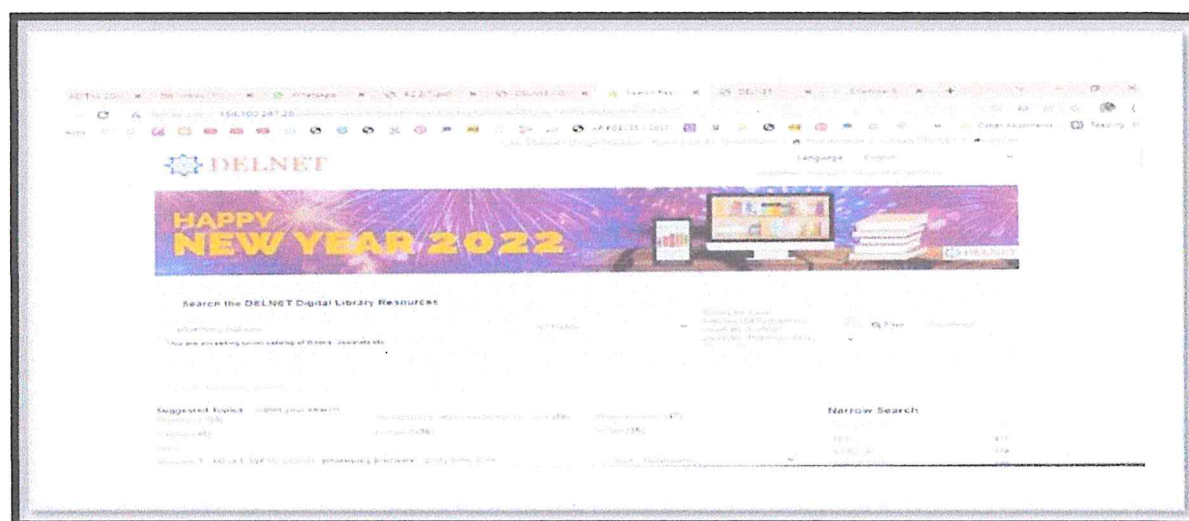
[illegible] 164.100.247.28 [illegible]

Other bookmarks

DELNET

Language English

HAPPY NEW YEAR 2022

DELNET

Search the DELNET Digital Library Resources

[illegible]

All Fields

Q Find

You are presently searching union catalog of Books, Journals etc.

Suggested Topics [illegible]

Narrow Search